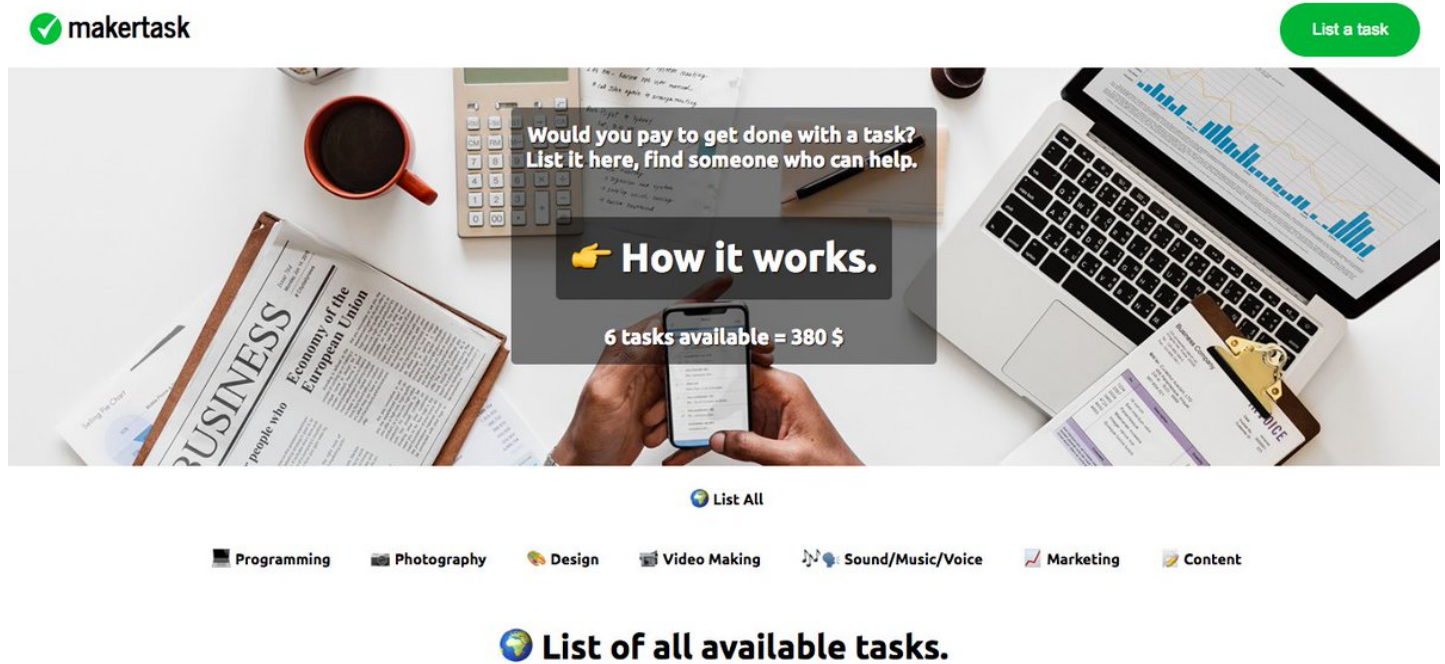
makertask

List a task

Would you pay to get done with a task? List it here, find someone who can help.

👉 How it works.

6 tasks available = 380 $

BUSINESS

Economy of the European Union

people who

List All

Programming Photography Design Video Making Sound/Music/Voice Marketing Content

List of all available tasks.